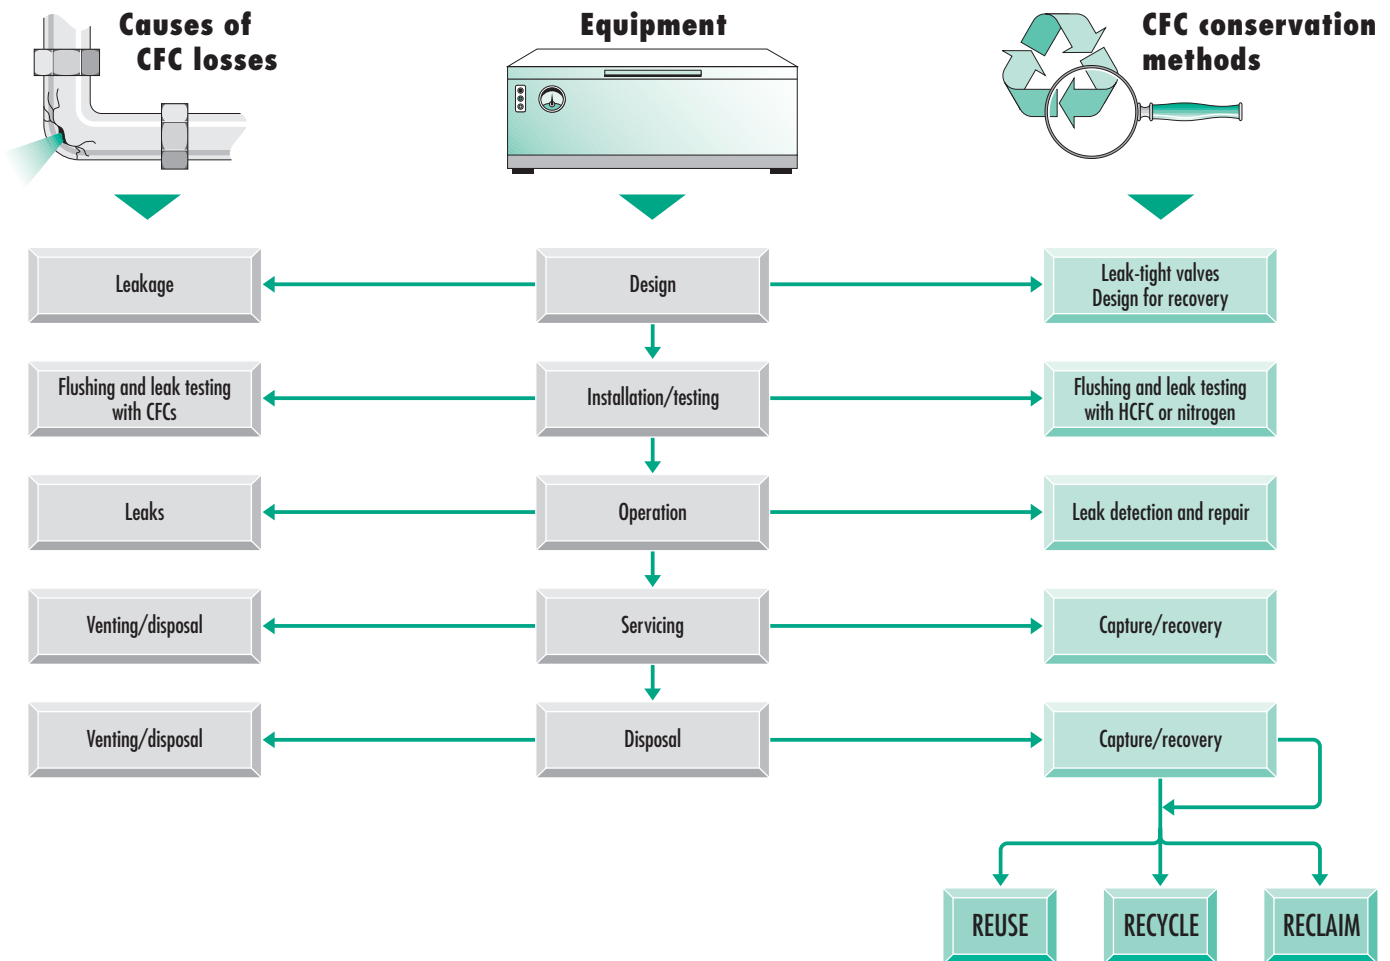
Causes of CFC losses

Equipment

CFC conservation methods

Leakage

Design

Leak-tight valves
Design for recovery

Flushing and leak testing with CFCs

Installation/testing

Flushing and leak testing with HCFC or nitrogen

Leaks

Operation

Leak detection and repair

Venting/disposal

Servicing

Capture/recovery

Venting/disposal

Disposal

Capture/recovery

REUSE

RECYCLE

RECLAIM